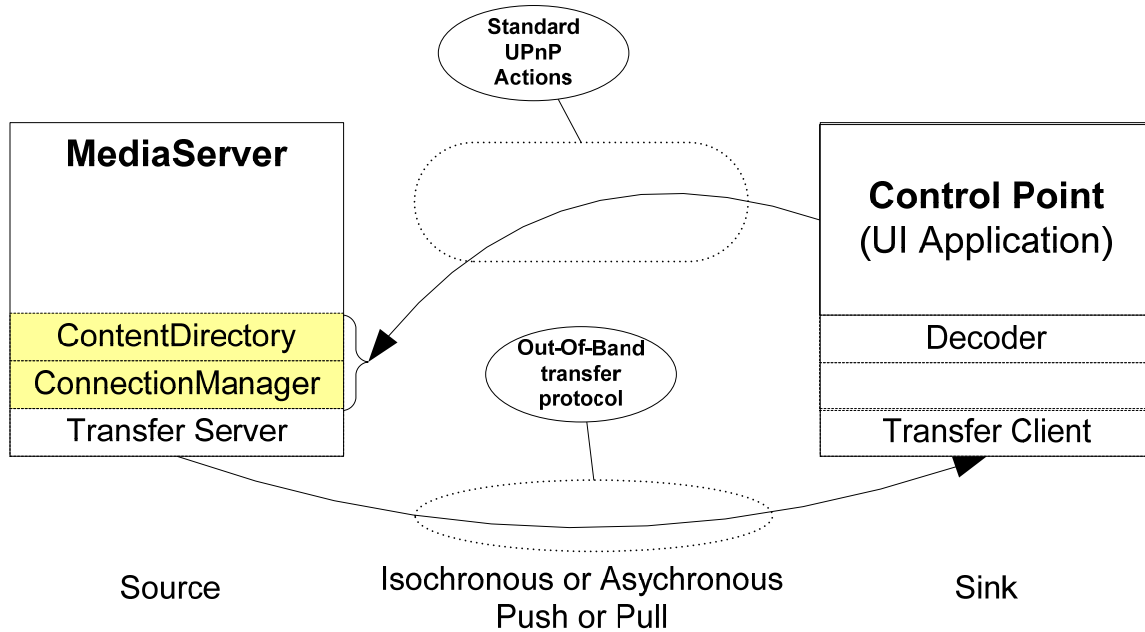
Standard UPnP Actions

MediaServer

ContentDirectory

ConnectionManager

Transfer Server

Control Point
(UI Application)

Decoder

Transfer Client

Out-Of-Band transfer protocol

Source

Isochronous or Asychronous
Push or Pull

Sink